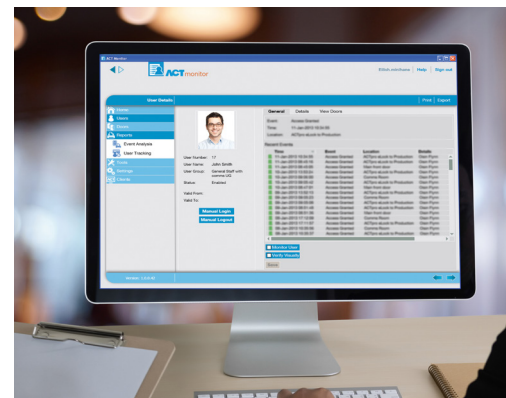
ACT Monitor

ACTmonitor

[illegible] | Help | Sign out

User Details

Print | Export

Users

Reports

Event Analysis

User Tracking

General | Details | View Doors

Event: Access Granted

Time: 11-Jan-2013 10:34:56

Location: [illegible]

Recent Events

| Time | Event | Location | Details |
|---|---|---|---|
| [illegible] | Access Granted | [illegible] | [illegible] |

User Number: 17

User Name: John Smith

User Group: General Staff with comms U2

Status: Enabled

Valid From:

Valid To:

Manual Login

Manual Logout

Monitor User

Notify Visually

Save

Version 1.0.0.30